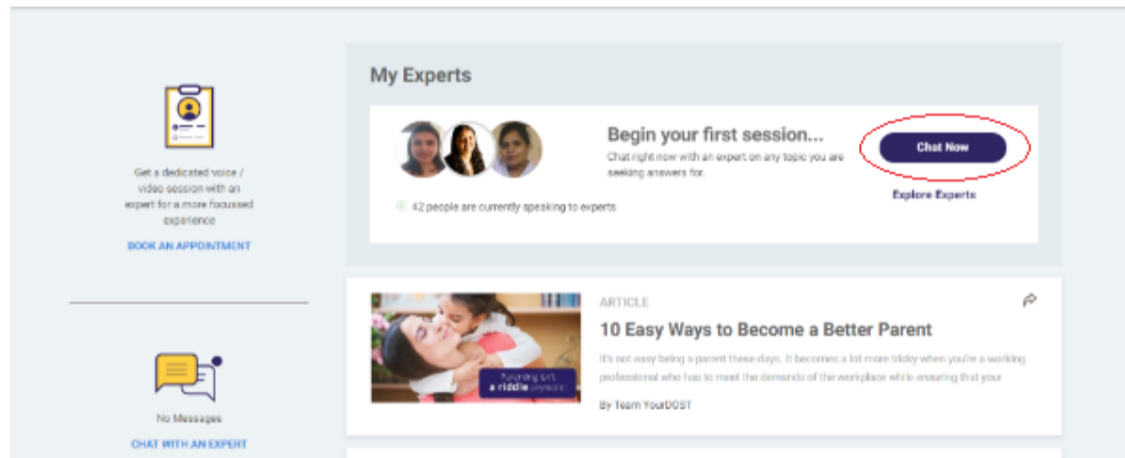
Get a dedicated voice / video session with an expert for a more focussed experience

BOOK AN APPOINTMENT

No Messages

CHAT WITH AN EXPERT

My Experts

Begin your first session...

Chat right now with an expert on any topic you are seeking answers for.

Chat Now

Explore Experts

42 people are currently speaking to experts

Parenting isn't a riddle anymore

ARTICLE

10 Easy Ways to Become a Better Parent

It's not easy being a parent these days. It becomes a lot more tricky when you're a working professional who has to meet the demands of the workplace while ensuring that your

By Team YourDOST